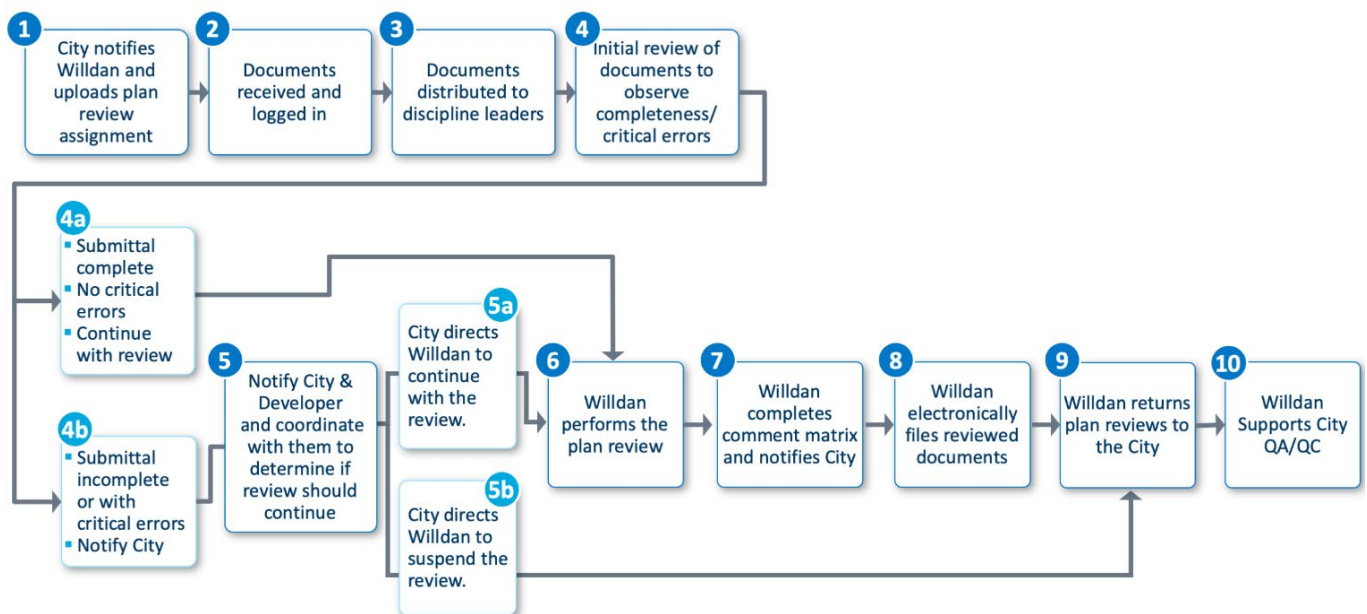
1
City notifies Willdan and uploads plan review assignment

2
Documents received and logged in

3
Documents distributed to discipline leaders

4
Initial review of documents to observe completeness/ critical errors

4a
▪ Submittal complete
▪ No critical errors
▪ Continue with review

4b
▪ Submittal incomplete or with critical errors
▪ Notify City

5
Notify City & Developer and coordinate with them to determine if review should continue

5a
City directs Willdan to continue with the review.

5b
City directs Willdan to suspend the review.

6
Willdan performs the plan review

7
Willdan completes comment matrix and notifies City

8
Willdan electronically files reviewed documents

9
Willdan returns plan reviews to the City

10
Willdan Supports City QA/QC